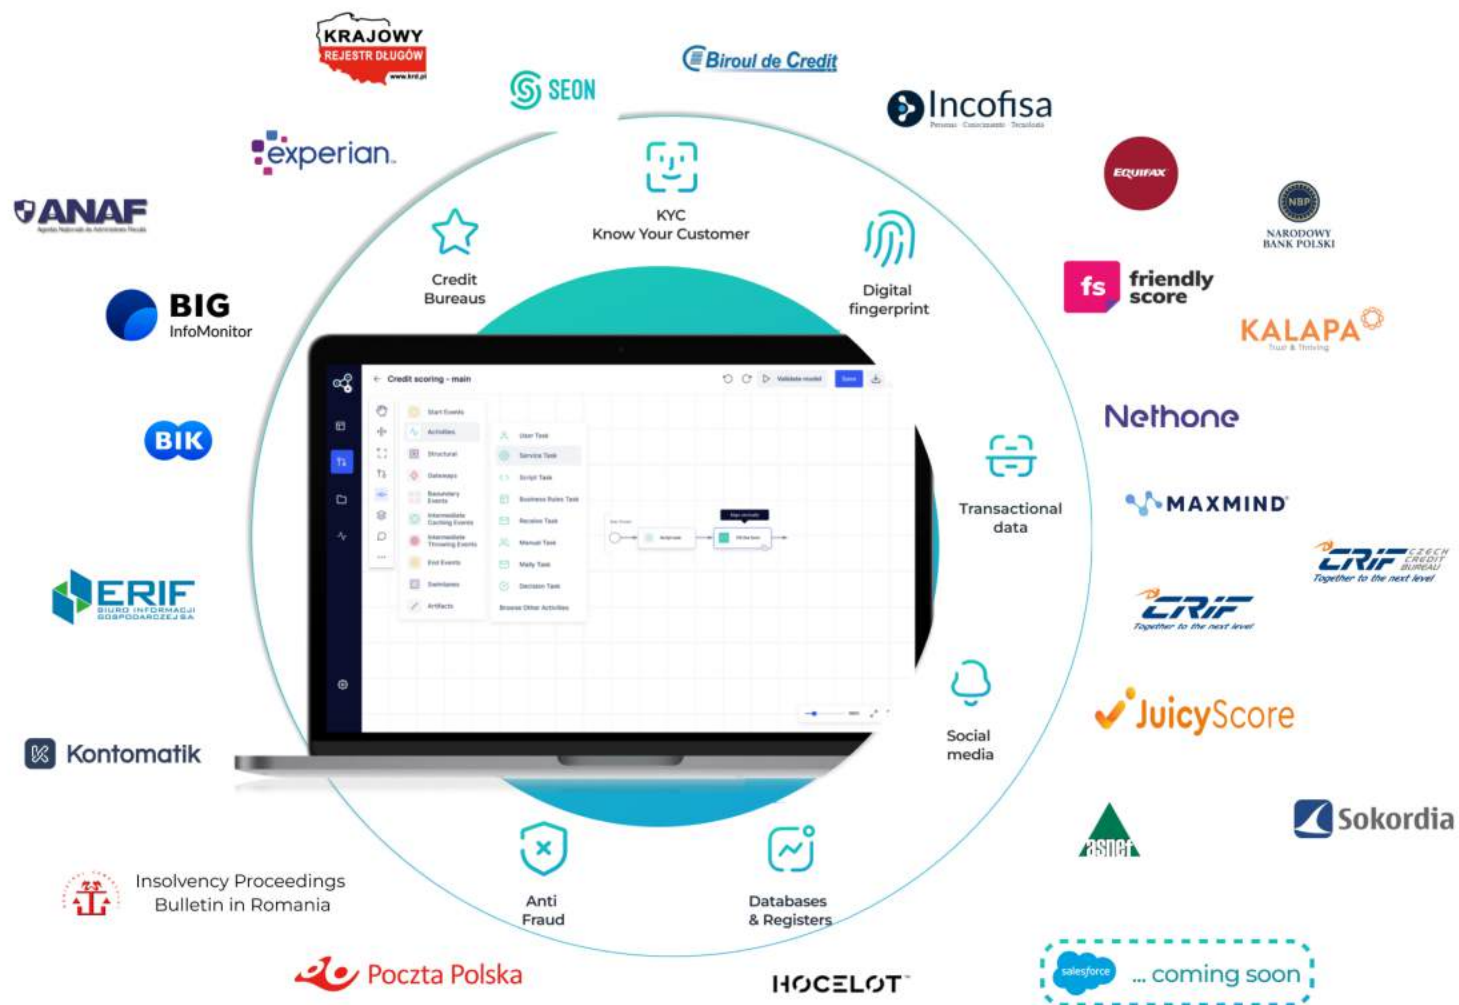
KRAJOWY REJESTR DŁUGÓW www.krd.pl

SEON

Biroul de Credit

Incofisa
Personas · Conocimiento · Tecnología

experian.

ANAF

EQUIFAX

NARODOWY BANK POLSKI

KYC
Know Your Customer

Credit Bureaus

Digital fingerprint

fs friendly score

KALAPA

BIG InfoMonitor

BIK

Nethone

Credit scoring - main

Validate model

Save

Start Events

Activities

Structural

Gateways

Boundary Events

Intermediate Catching Events

Intermediate Throwing Events

End Events

Swimlanes

Artifacts

User Task

Service Task

Script Task

Business Rules Task

Receive Task

Manual Task

Mail Task

Decision Task

Browse Other Activities

Transactional data

MAXMIND

ERIF BIURO INFORMACJI GOSPODARCZEJ S.A.

CRIF CZECH CREDIT BUREAU
Together to the next level

CRIF
Together to the next level

JuicyScore

Kontomatik

Social media

Sokordia

asnef

Insolvency Proceedings Bulletin in Romania

Anti Fraud

Databases & Registers

Poczta Polska

HOCELOT

salesforce ... coming soon